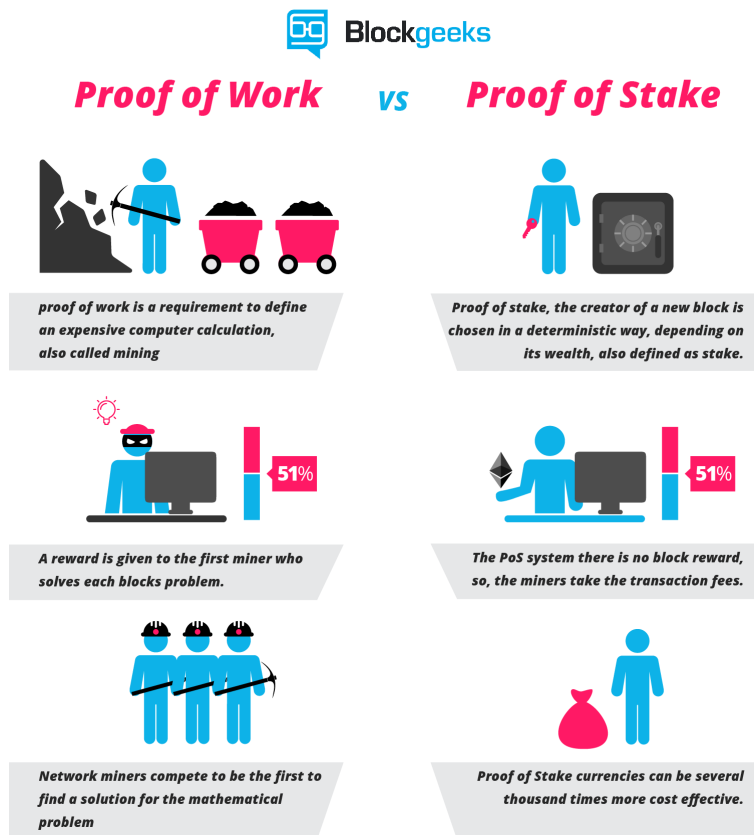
Blockgeeks

Proof of Work vs Proof of Stake

proof of work is a requirement to define an expensive computer calculation, also called mining

Proof of stake, the creator of a new block is chosen in a deterministic way, depending on its wealth, also defined as stake.

51%

51%

A reward is given to the first miner who solves each blocks problem.

The PoS system there is no block reward, so, the miners take the transaction fees.

Network miners compete to be the first to find a solution for the mathematical problem

Proof of Stake currencies can be several thousand times more cost effective.